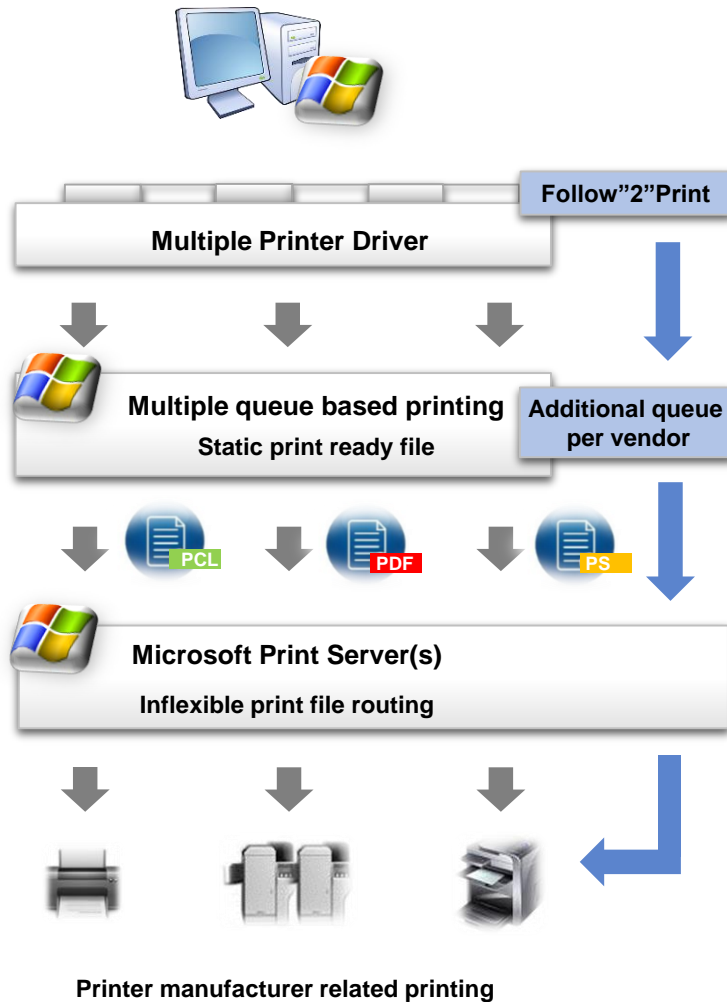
Follow"2"Print

Multiple Printer Driver

Multiple queue based printing

Static print ready file

Additional queue per vendor

PCL

PDF

PS

Microsoft Print Server(s)

Inflexible print file routing

Printer manufacturer related printing